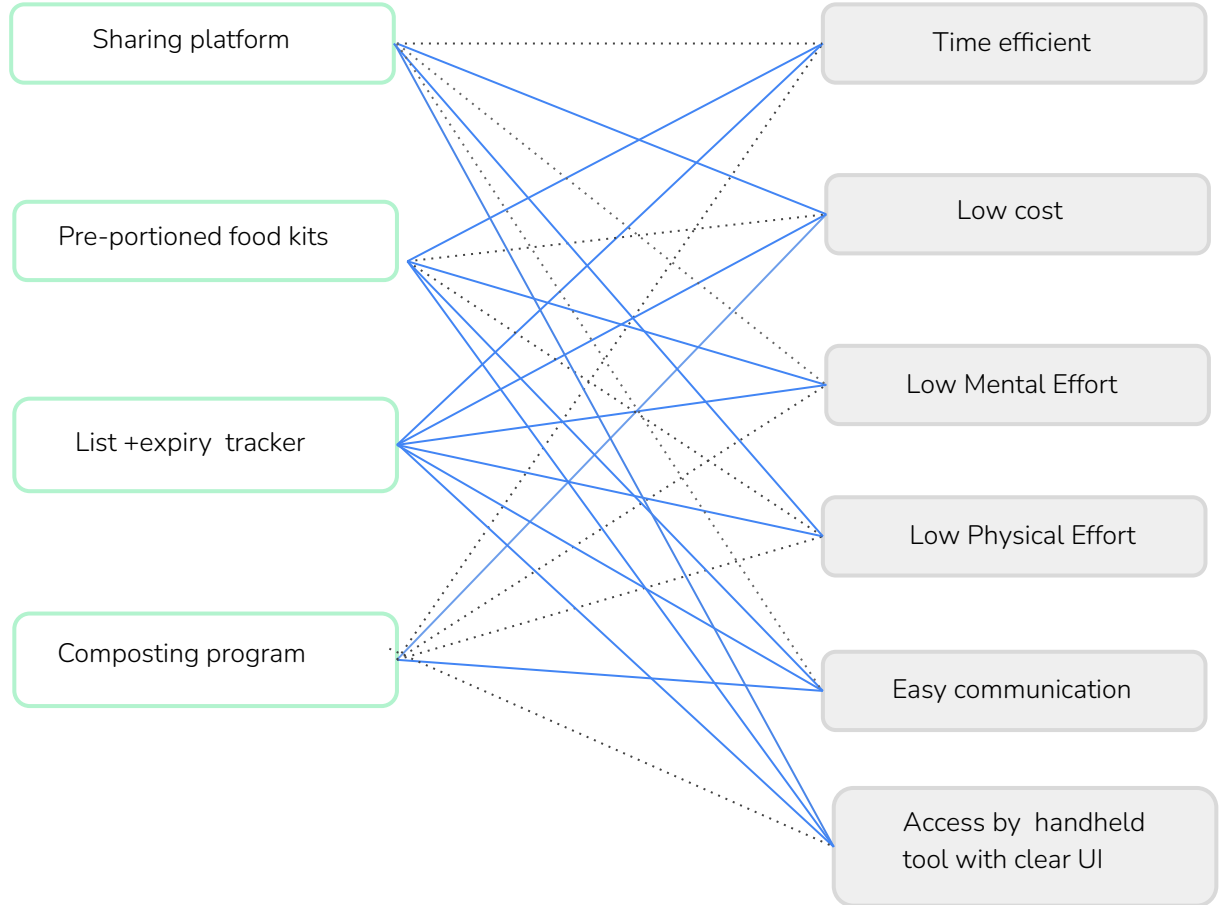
Sharing platform

Pre-portioned food kits

List +expiry tracker

Composting program

Time efficient

Low cost

Low Mental Effort

Low Physical Effort

Easy communication

Access by handheld tool with clear UI